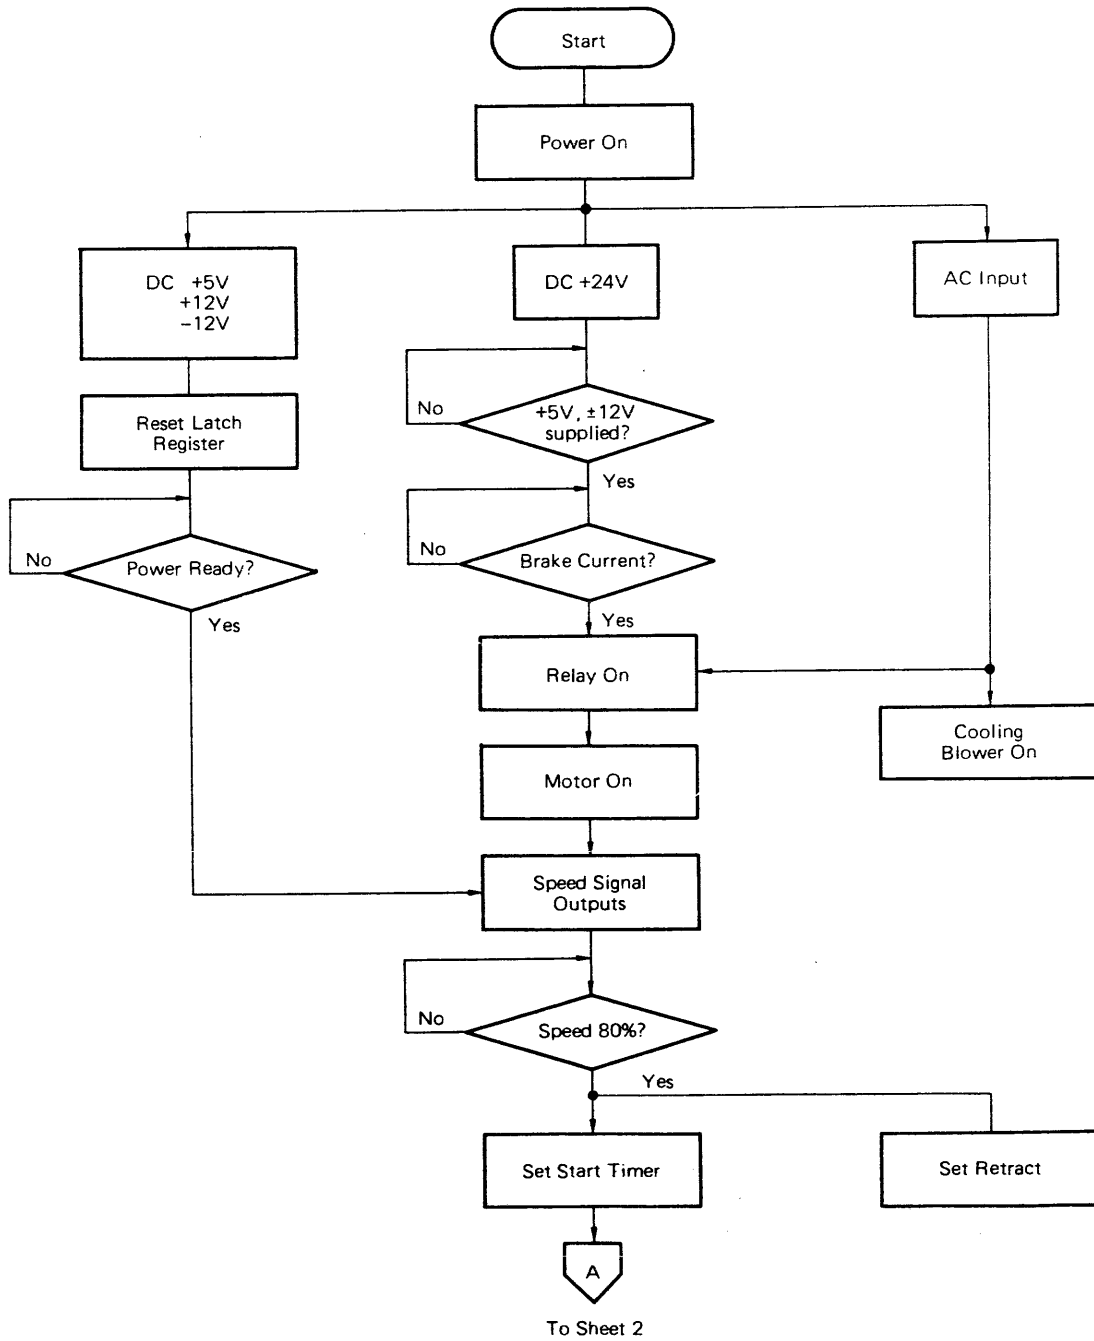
Start

Power On

DC +5V
+12V
−12V

DC +24V

AC Input

Reset Latch Register

No

+5V, ±12V supplied?

Yes

No

Power Ready?

Yes

No

Brake Current?

Yes

Relay On

Cooling Blower On

Motor On

Speed Signal Outputs

No

Speed 80%?

Yes

Set Start Timer

Set Retract

A

To Sheet 2